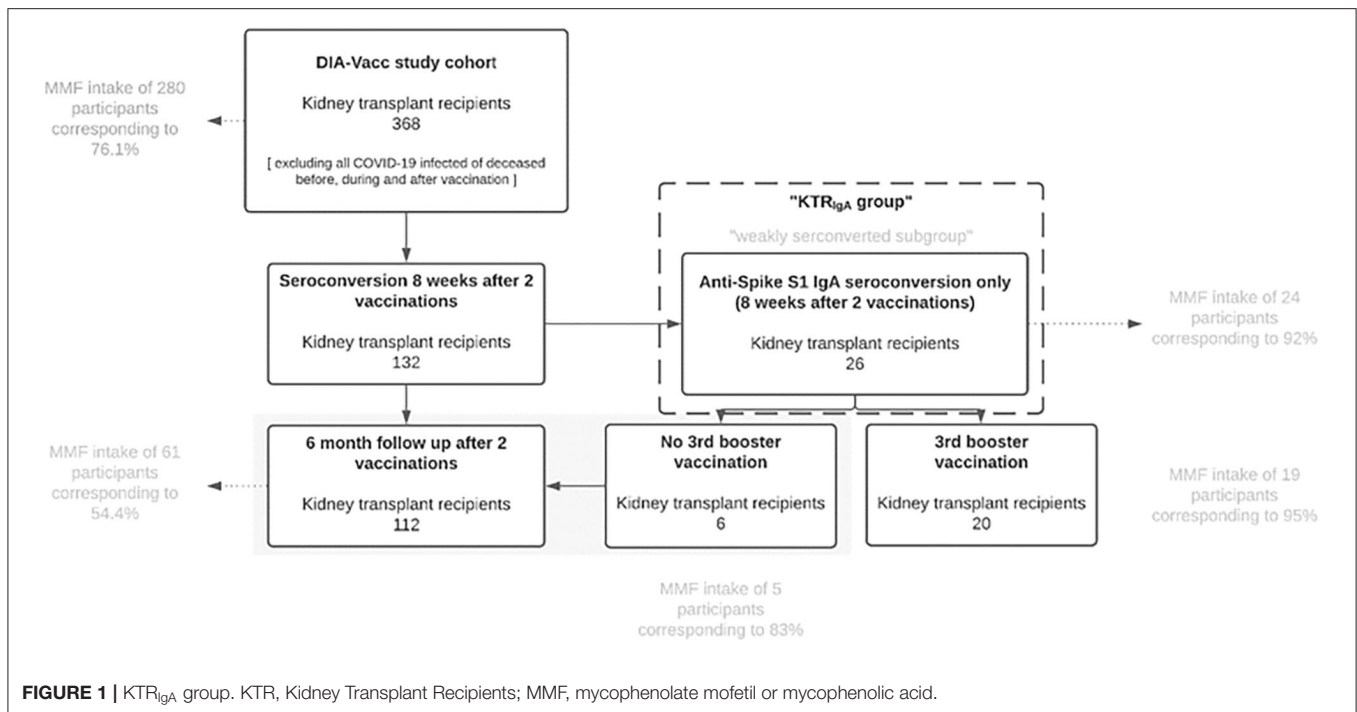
MMF intake of 280 participants corresponding to 76.1%

DIA-Vacc study cohort

Kidney transplant recipients
368

[ excluding all COVID-19 infected of deceased before, during and after vaccination ]

Seroconversion 8 weeks after 2 vaccinations

Kidney transplant recipients
132

"KTR$_{IgA}$ group"

"weakly serconverted subgroup"

Anti-Spike S1 IgA seroconversion only (8 weeks after 2 vaccinations)

Kidney transplant recipients
26

MMF intake of 24 participants corresponding to 92%

MMF intake of 61 participants corresponding to 54.4%

6 month follow up after 2 vaccinations

Kidney transplant recipients
112

No 3rd booster vaccination

Kidney transplant recipients
6

3rd booster vaccination

Kidney transplant recipients
20

MMF intake of 19 participants corresponding to 95%

MMF intake of 5 participants corresponding to 83%

FIGURE 1 | KTR$_{IgA}$ group. KTR, Kidney Transplant Recipients; MMF, mycophenolate mofetil or mycophenolic acid.